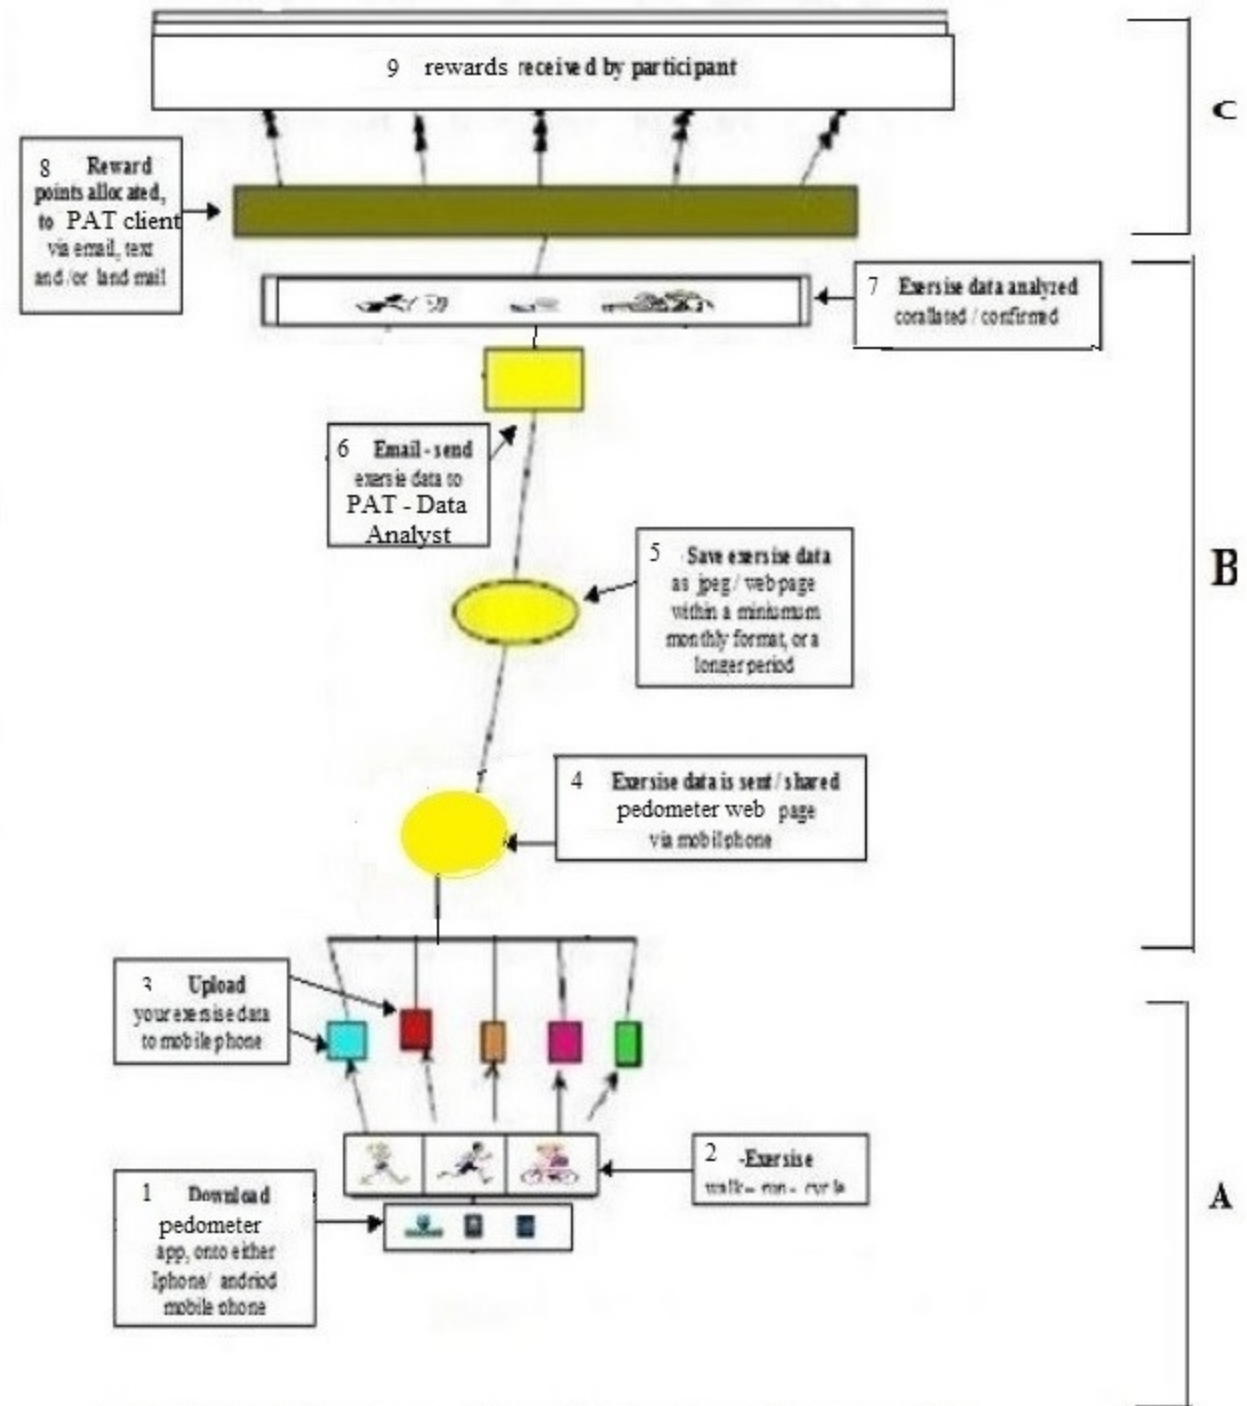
9 rewards received by participant

C

8 Reward points allocated, to PAT client via email, text and/or land mail

7 Exersise data analyzed corallated / confirmed

6 Email - send exersie data to PAT - Data Analyst

5 Save exersise data as jpeg / web page within a minimum monthly format, or a longer period

B

4 Exersise data is sent / shared pedometer web page via mobilphone

3 Upload your exersise data to mobile phone

2 -Exersise walk - run - cycle

1 Download pedometer app, onto either Iphone/ andriod mobile phone

A